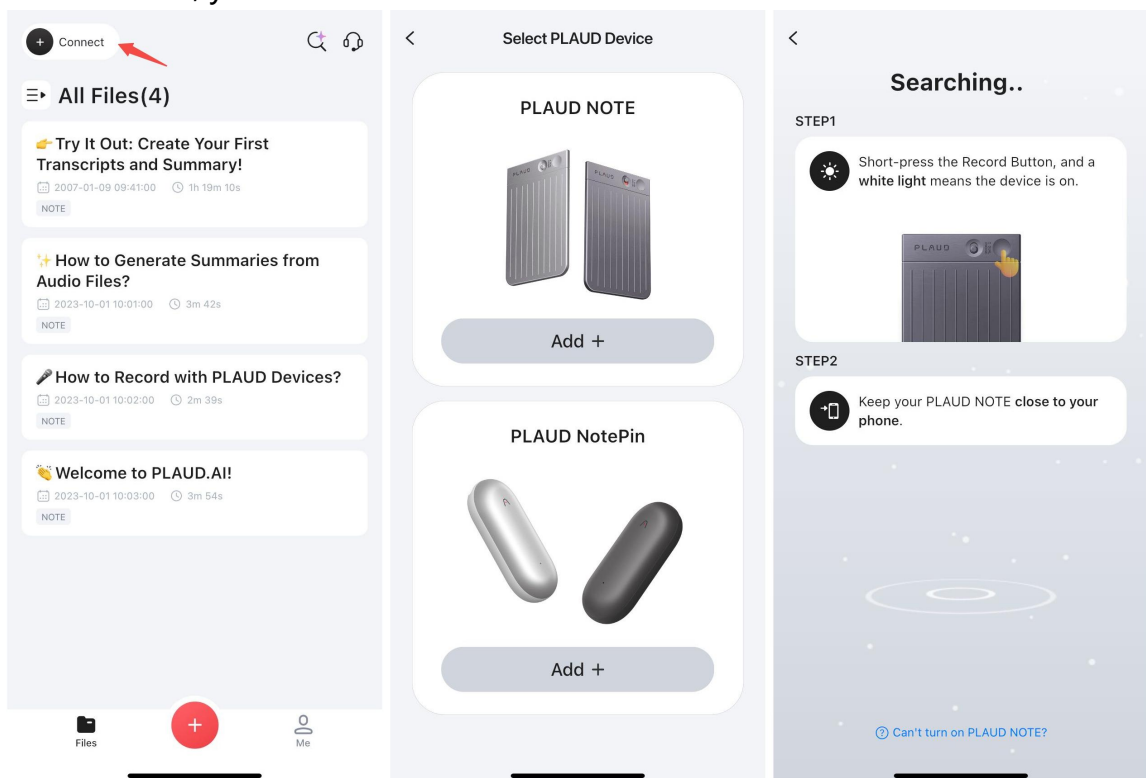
+ Connect

All Files(4)

👉Try It Out: Create Your First Transcripts and Summary!
2007-01-09 09:41:00 1h 19m 10s
NOTE

✨How to Generate Summaries from Audio Files?
2023-10-01 10:01:00 3m 42s
NOTE

🎤How to Record with PLAUD Devices?
2023-10-01 10:02:00 2m 39s
NOTE

👏Welcome to PLAUD.AI!
2023-10-01 10:03:00 3m 54s
NOTE

Files
+
Me

<
Select PLAUD Device

PLAUD NOTE

Add +

PLAUD NotePin

Add +

<
Searching..

STEP1

Short-press the Record Button, and a white light means the device is on.

PLAUD

STEP2

Keep your PLAUD NOTE close to your phone.

Can't turn on PLAUD NOTE?